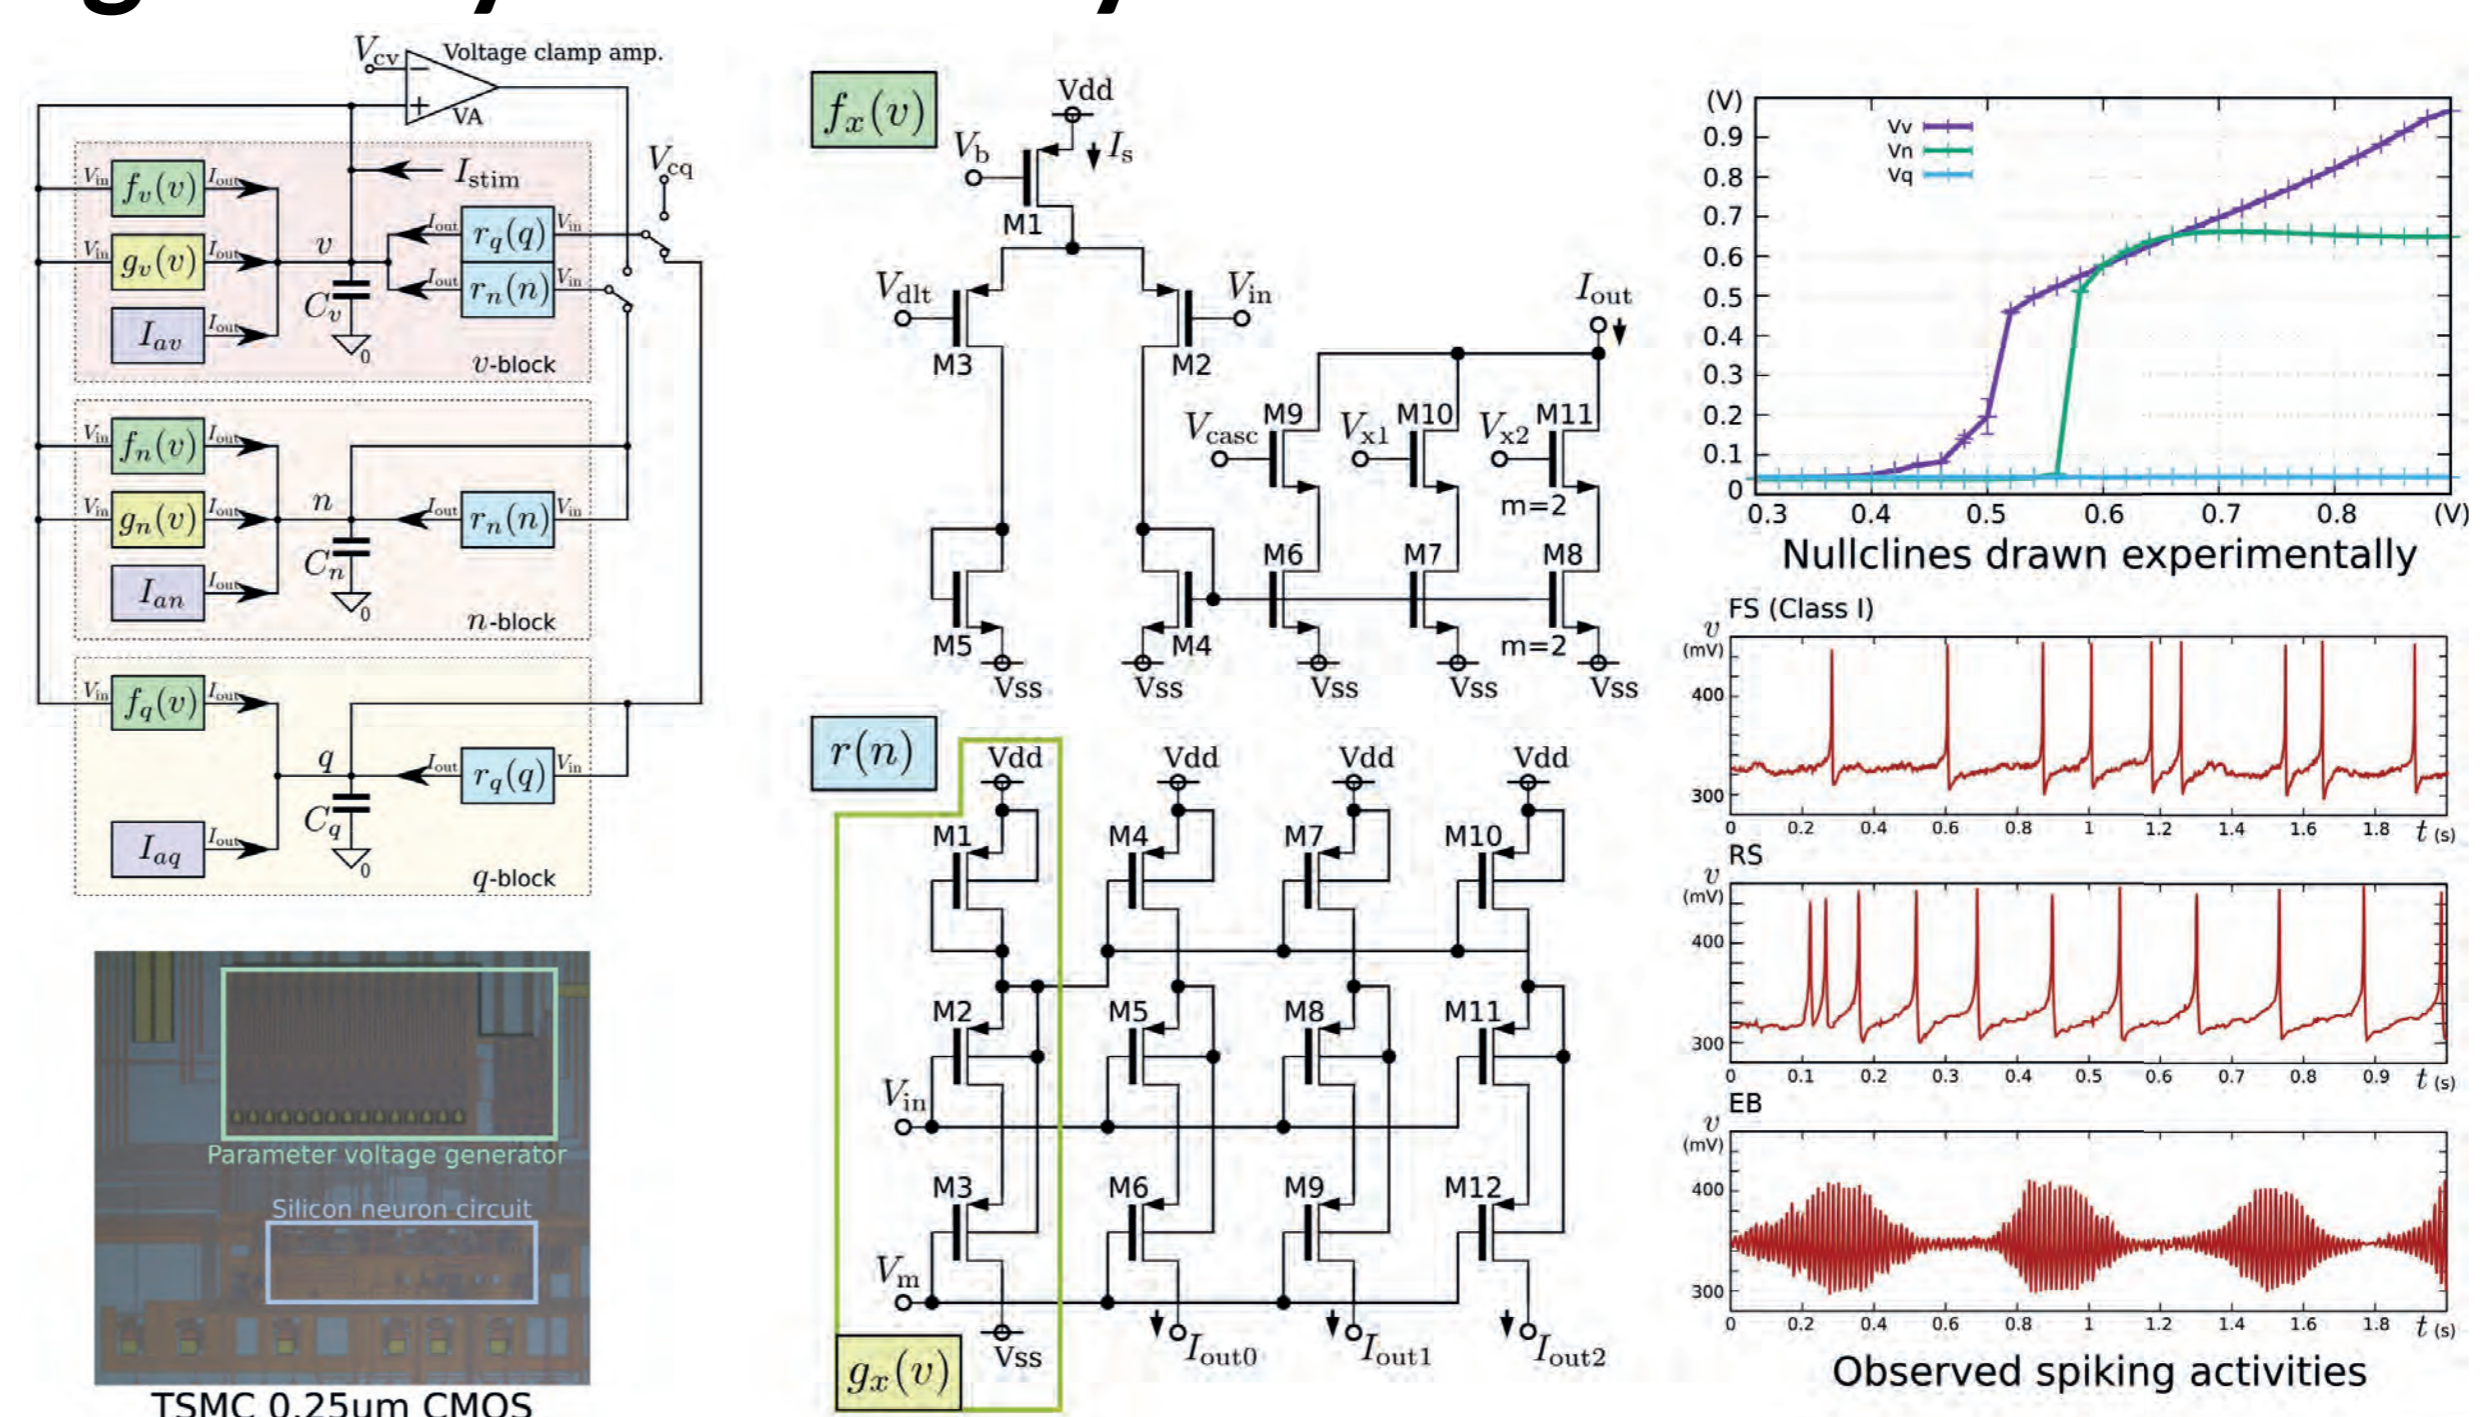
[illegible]

$V_{cv}$ Voltage clamp amp.
VA
$I_{stim}$
$V_{cq}$

$V_{in}$ $f_v(v)$ $I_{out}$
$V_{in}$ $g_v(v)$ $I_{out}$
$I_{av}$ $I_{out}$
$v$
$C_v$
0
$I_{out}$ $r_q(q)$ $V_{in}$
$I_{out}$ $r_n(n)$ $V_{in}$
$v$-block

$V_{in}$ $f_n(v)$ $I_{out}$
$V_{in}$ $g_n(v)$ $I_{out}$
$I_{an}$ $I_{out}$
$n$
$C_n$
0
$I_{out}$ $r_n(n)$ $V_{in}$
$n$-block

$V_{in}$ $f_q(v)$ $I_{out}$
$I_{aq}$ $I_{out}$
$q$
$C_q$
0
$I_{out}$ $r_q(q)$ $V_{in}$
$q$-block

Parameter voltage generator
Silicon neuron circuit
TSMC 0.25um CMOS

$f_x(v)$
Vdd
$V_b$
$I_s$
M1
$V_{dlt}$
$V_{in}$
M3
M2
$I_{out}$
$V_{casc}$ M9
$V_{x1}$ M10
$V_{x2}$ M11
m=2
M6
M7
M8
M5
M4
m=2
Vss Vss Vss Vss Vss

$r(n)$
Vdd Vdd Vdd Vdd
M1 M4 M7 M10
M2 M5 M8 M11
$V_{in}$
M3 M6 M9 M12
$V_m$
Vss
$I_{out0}$ $I_{out1}$ $I_{out2}$
$g_x(v)$

(V)
0.9
0.8
0.7
0.6
0.5
0.4
0.3
0.2
0.1
0
Vv
Vn
Vq
0.3 0.4 0.5 0.6 0.7 0.8 (V)
Nullclines drawn experimentally

FS (Class I)
$v$ (mV)
400
300
0 0.2 0.4 0.6 0.8 1 1.2 1.4 1.6 1.8 $t$ (s)

RS
$v$ (mV)
400
300
0 0.1 0.2 0.3 0.4 0.5 0.6 0.7 0.8 0.9 $t$ (s)

EB
$v$ (mV)
400
300
0 0.2 0.4 0.6 0.8 1 1.2 1.4 1.6 1.8 $t$ (s)

Observed spiking activities